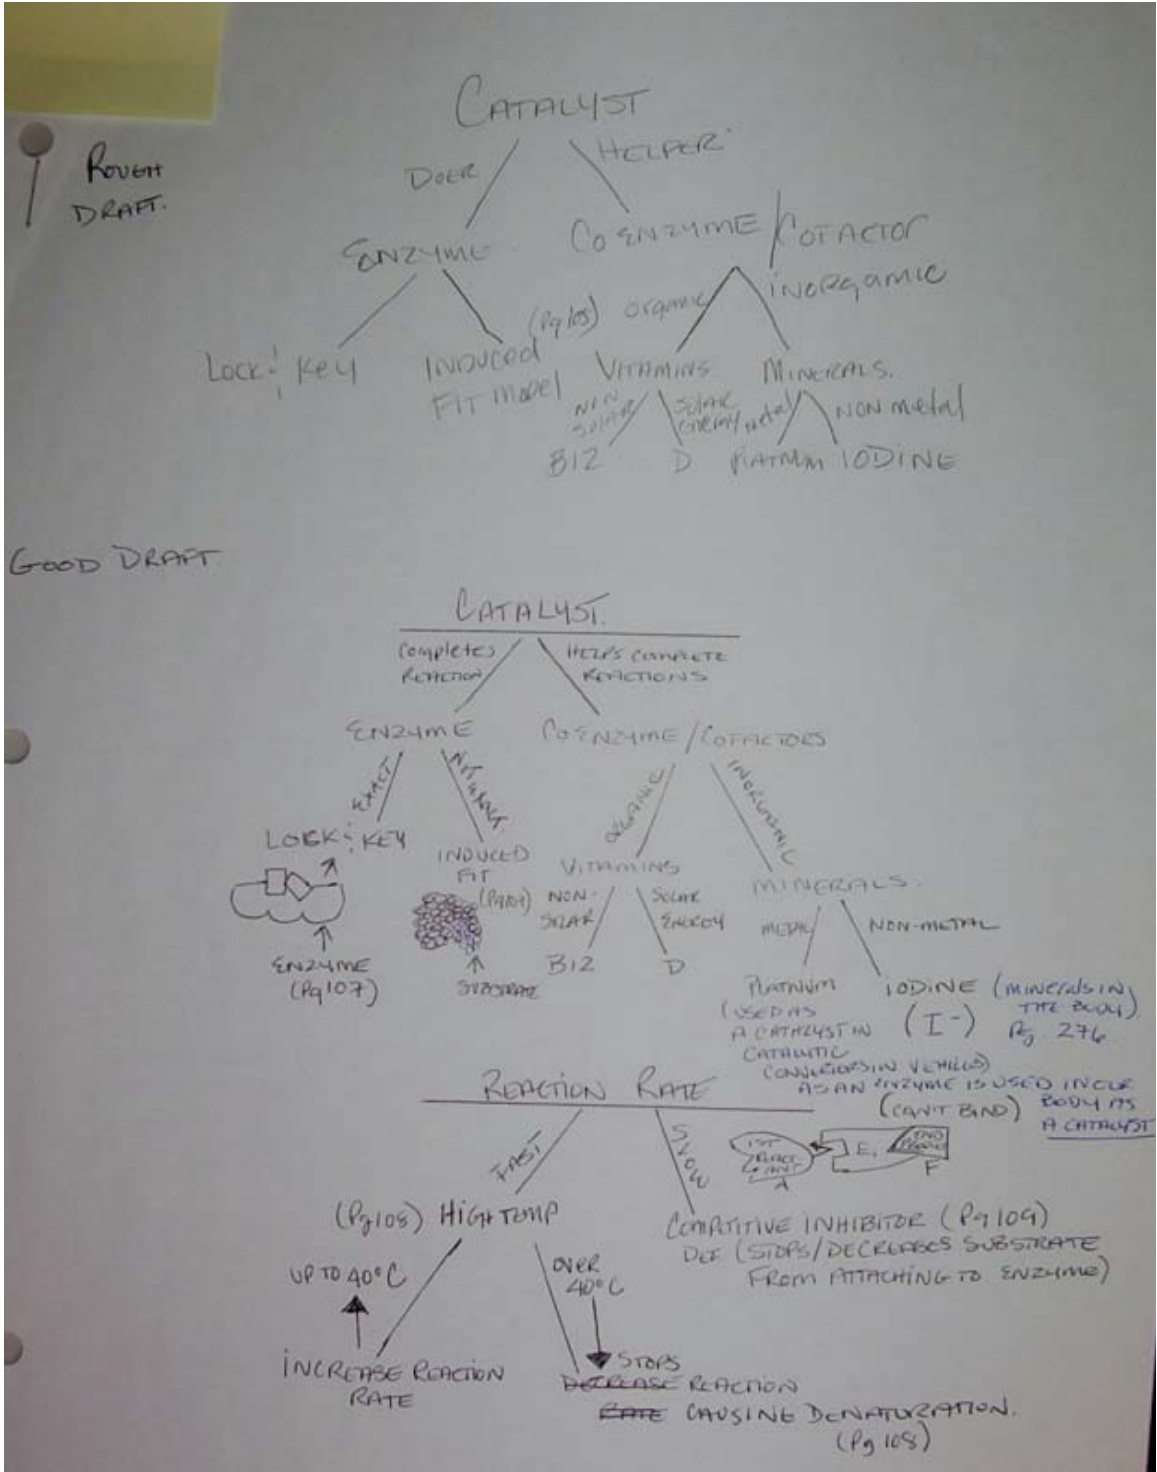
Rough DRAFT.

CATALYST
DOER
HELPER
ENZYME
CO ENZYME / COFACTOR
organic
inorganic
LOCK & KEY
INDUCED FIT model
(Pg 105)
VITAMINS
MINERALS.
NON SOLAR
SOLAR ENERGY
metal
non metal
B12
D
PLATINUM
IODINE

GOOD DRAFT

CATALYST
Completes REACTION
HELPS COMPLETE REACTIONS
ENZYME
CO ENZYME / COFACTORS
EXACT
NOT EXACT
ORGANIC
INORGANIC
LOCK & KEY
INDUCED FIT
(PARTS)
VITAMINS
MINERALS.
NON-SOLAR
SOLAR ENERGY
METAL
NON-METAL
ENZYME (Pg 107)
SUBSTRATE
B12
D
PLATINUM (USED AS A CATALYST IN CATALYTIC CONVERTORS IN VEHICLES)
IODINE (MINERALS IN THE BODY) Pg 276
(I⁻)
AS AN ENZYME IS USED IN OUR BODY AS A CATALYST

REACTION RATE
FAST
SLOW
(CAN'T BIND)
1ST REACTANT
A
E.
2ND REACT
F
(Pg 108) HIGH TEMP
COMPETITIVE INHIBITOR (Pg 109)
DEF (STOPS/DECREASES SUBSTRATE FROM ATTACHING TO ENZYME)
UP TO 40°C
OVER 40°C
INCREASE REACTION RATE
STOPS
~~DECREASE~~ REACTION
~~RATE~~ CAUSING DENATURATION.
(Pg 108)